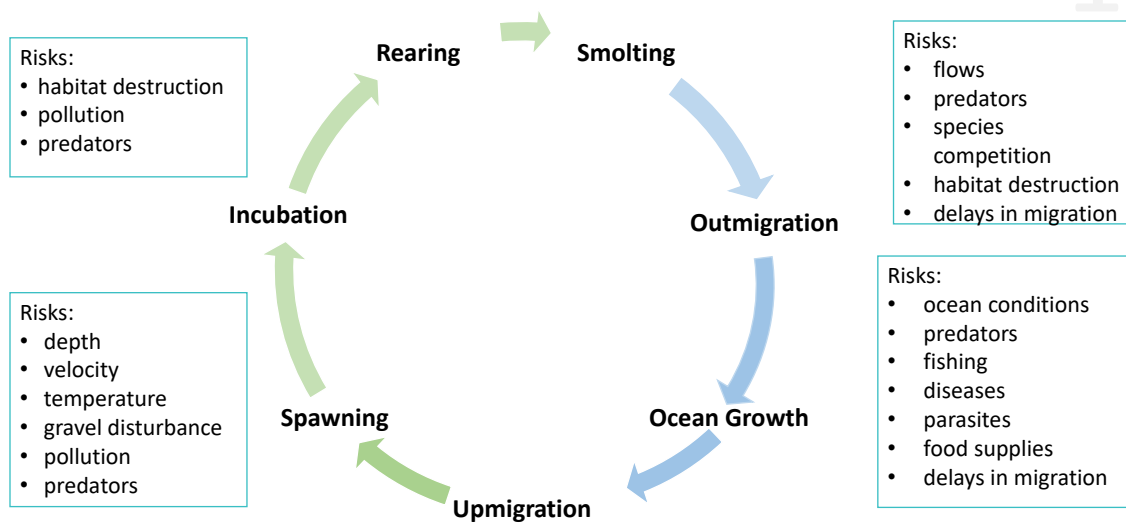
Risks:
• habitat destruction
• pollution
• predators

Rearing

Smolting

Risks:
• flows
• predators
• species competition
• habitat destruction
• delays in migration

Incubation

Outmigration

Risks:
• ocean conditions
• predators
• fishing
• diseases
• parasites
• food supplies
• delays in migration

Risks:
• depth
• velocity
• temperature
• gravel disturbance
• pollution
• predators

Spawning

Ocean Growth

Upmigration